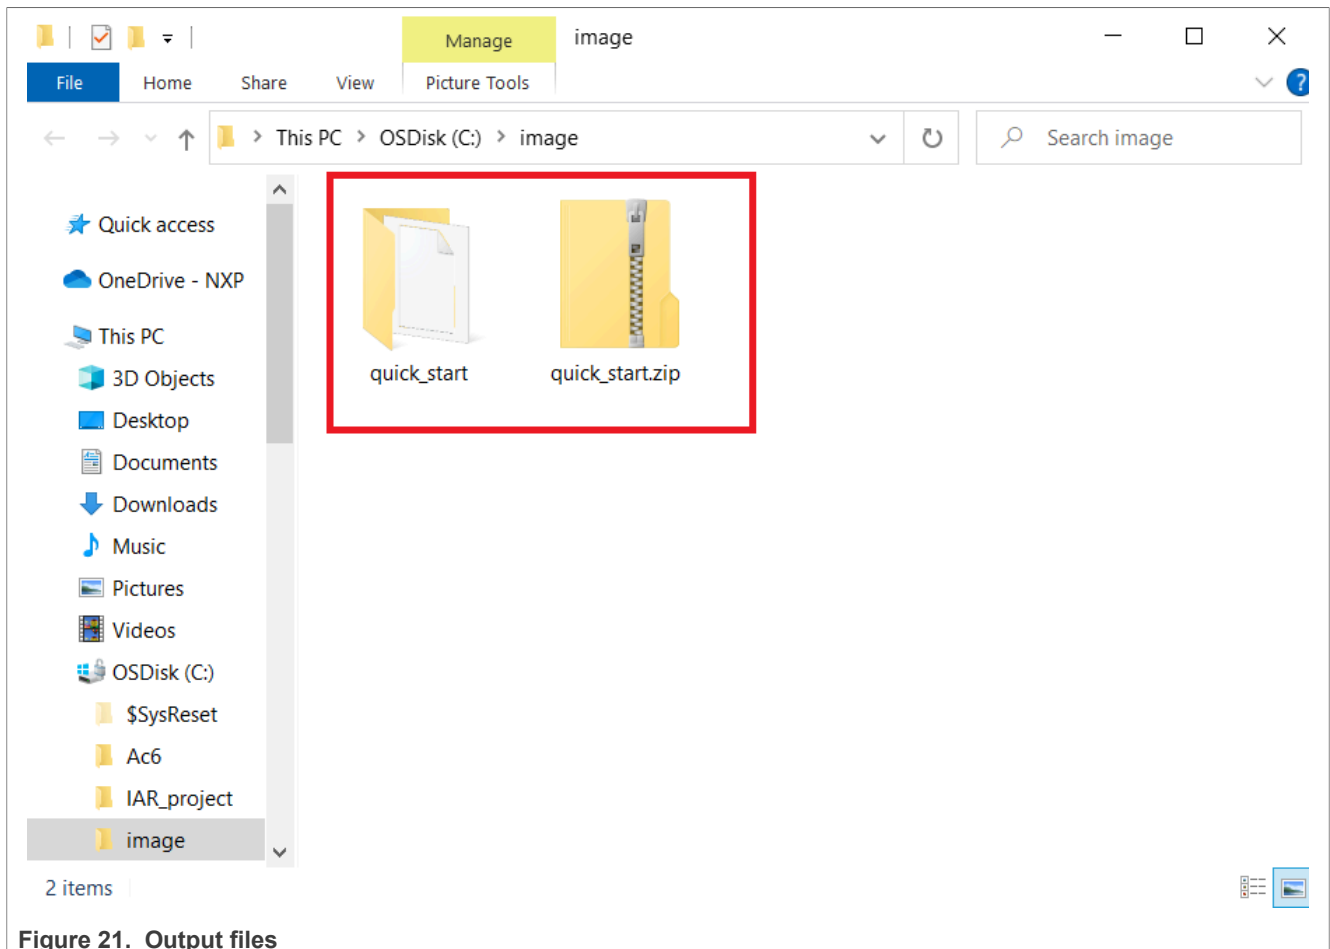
Manage
image
File
Home
Share
View
Picture Tools
This PC › OSDisk (C:) › image
Search image
Quick access
OneDrive - NXP
This PC
3D Objects
Desktop
Documents
Downloads
Music
Pictures
Videos
OSDisk (C:)
$SysReset
Ac6
IAR_project
image
quick_start
quick_start.zip
2 items

Figure 21. Output files